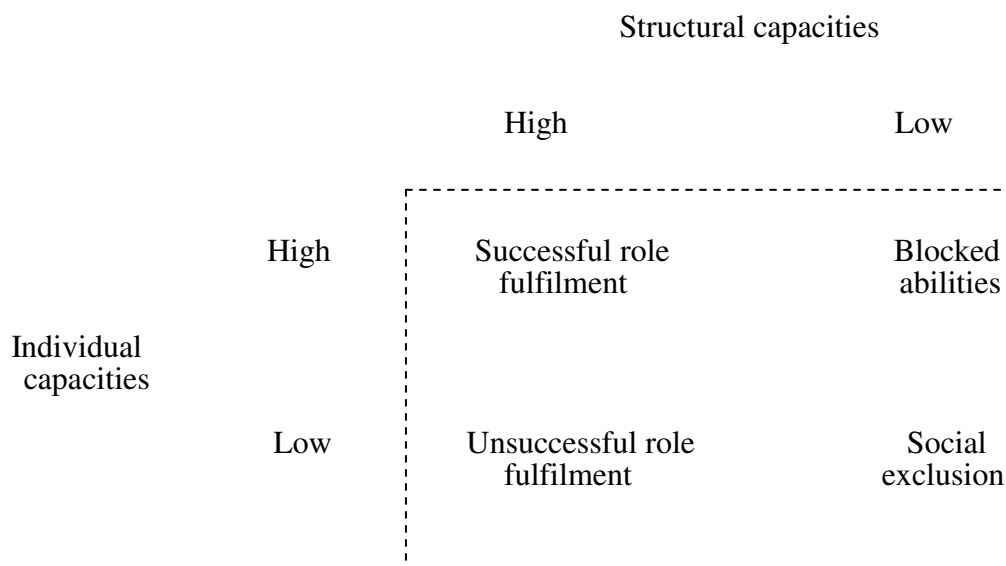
Structural capacities

| | | High | Low |
|---|---|---|---|
| Individual capacities | High | Successful role fulfilment | Blocked abilities |
| | Low | Unsuccessful role fulfilment | Social exclusion |